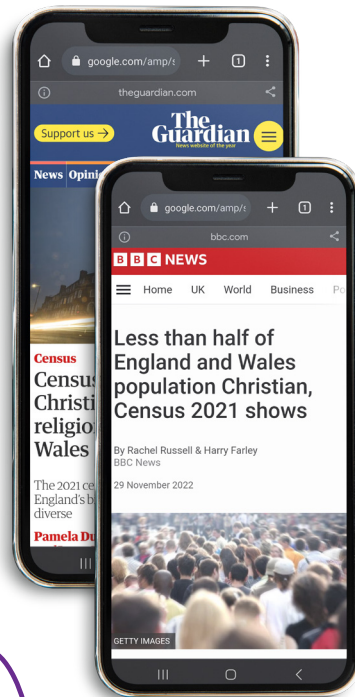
google.com/amp/s

1

theguardian.com

Support us →

The Guardian

News website of the year

News Opini

Census

Census

Christi

religio

Wales

The 2021 ce

England's b

diverse

Pamela Du

google.com/amp/s

1

bbc.com

BBC NEWS

Home UK World Business Po

Less than half of England and Wales population Christian, Census 2021 shows

By Rachel Russell & Harry Farley

BBC News

29 November 2022

GETTY IMAGES